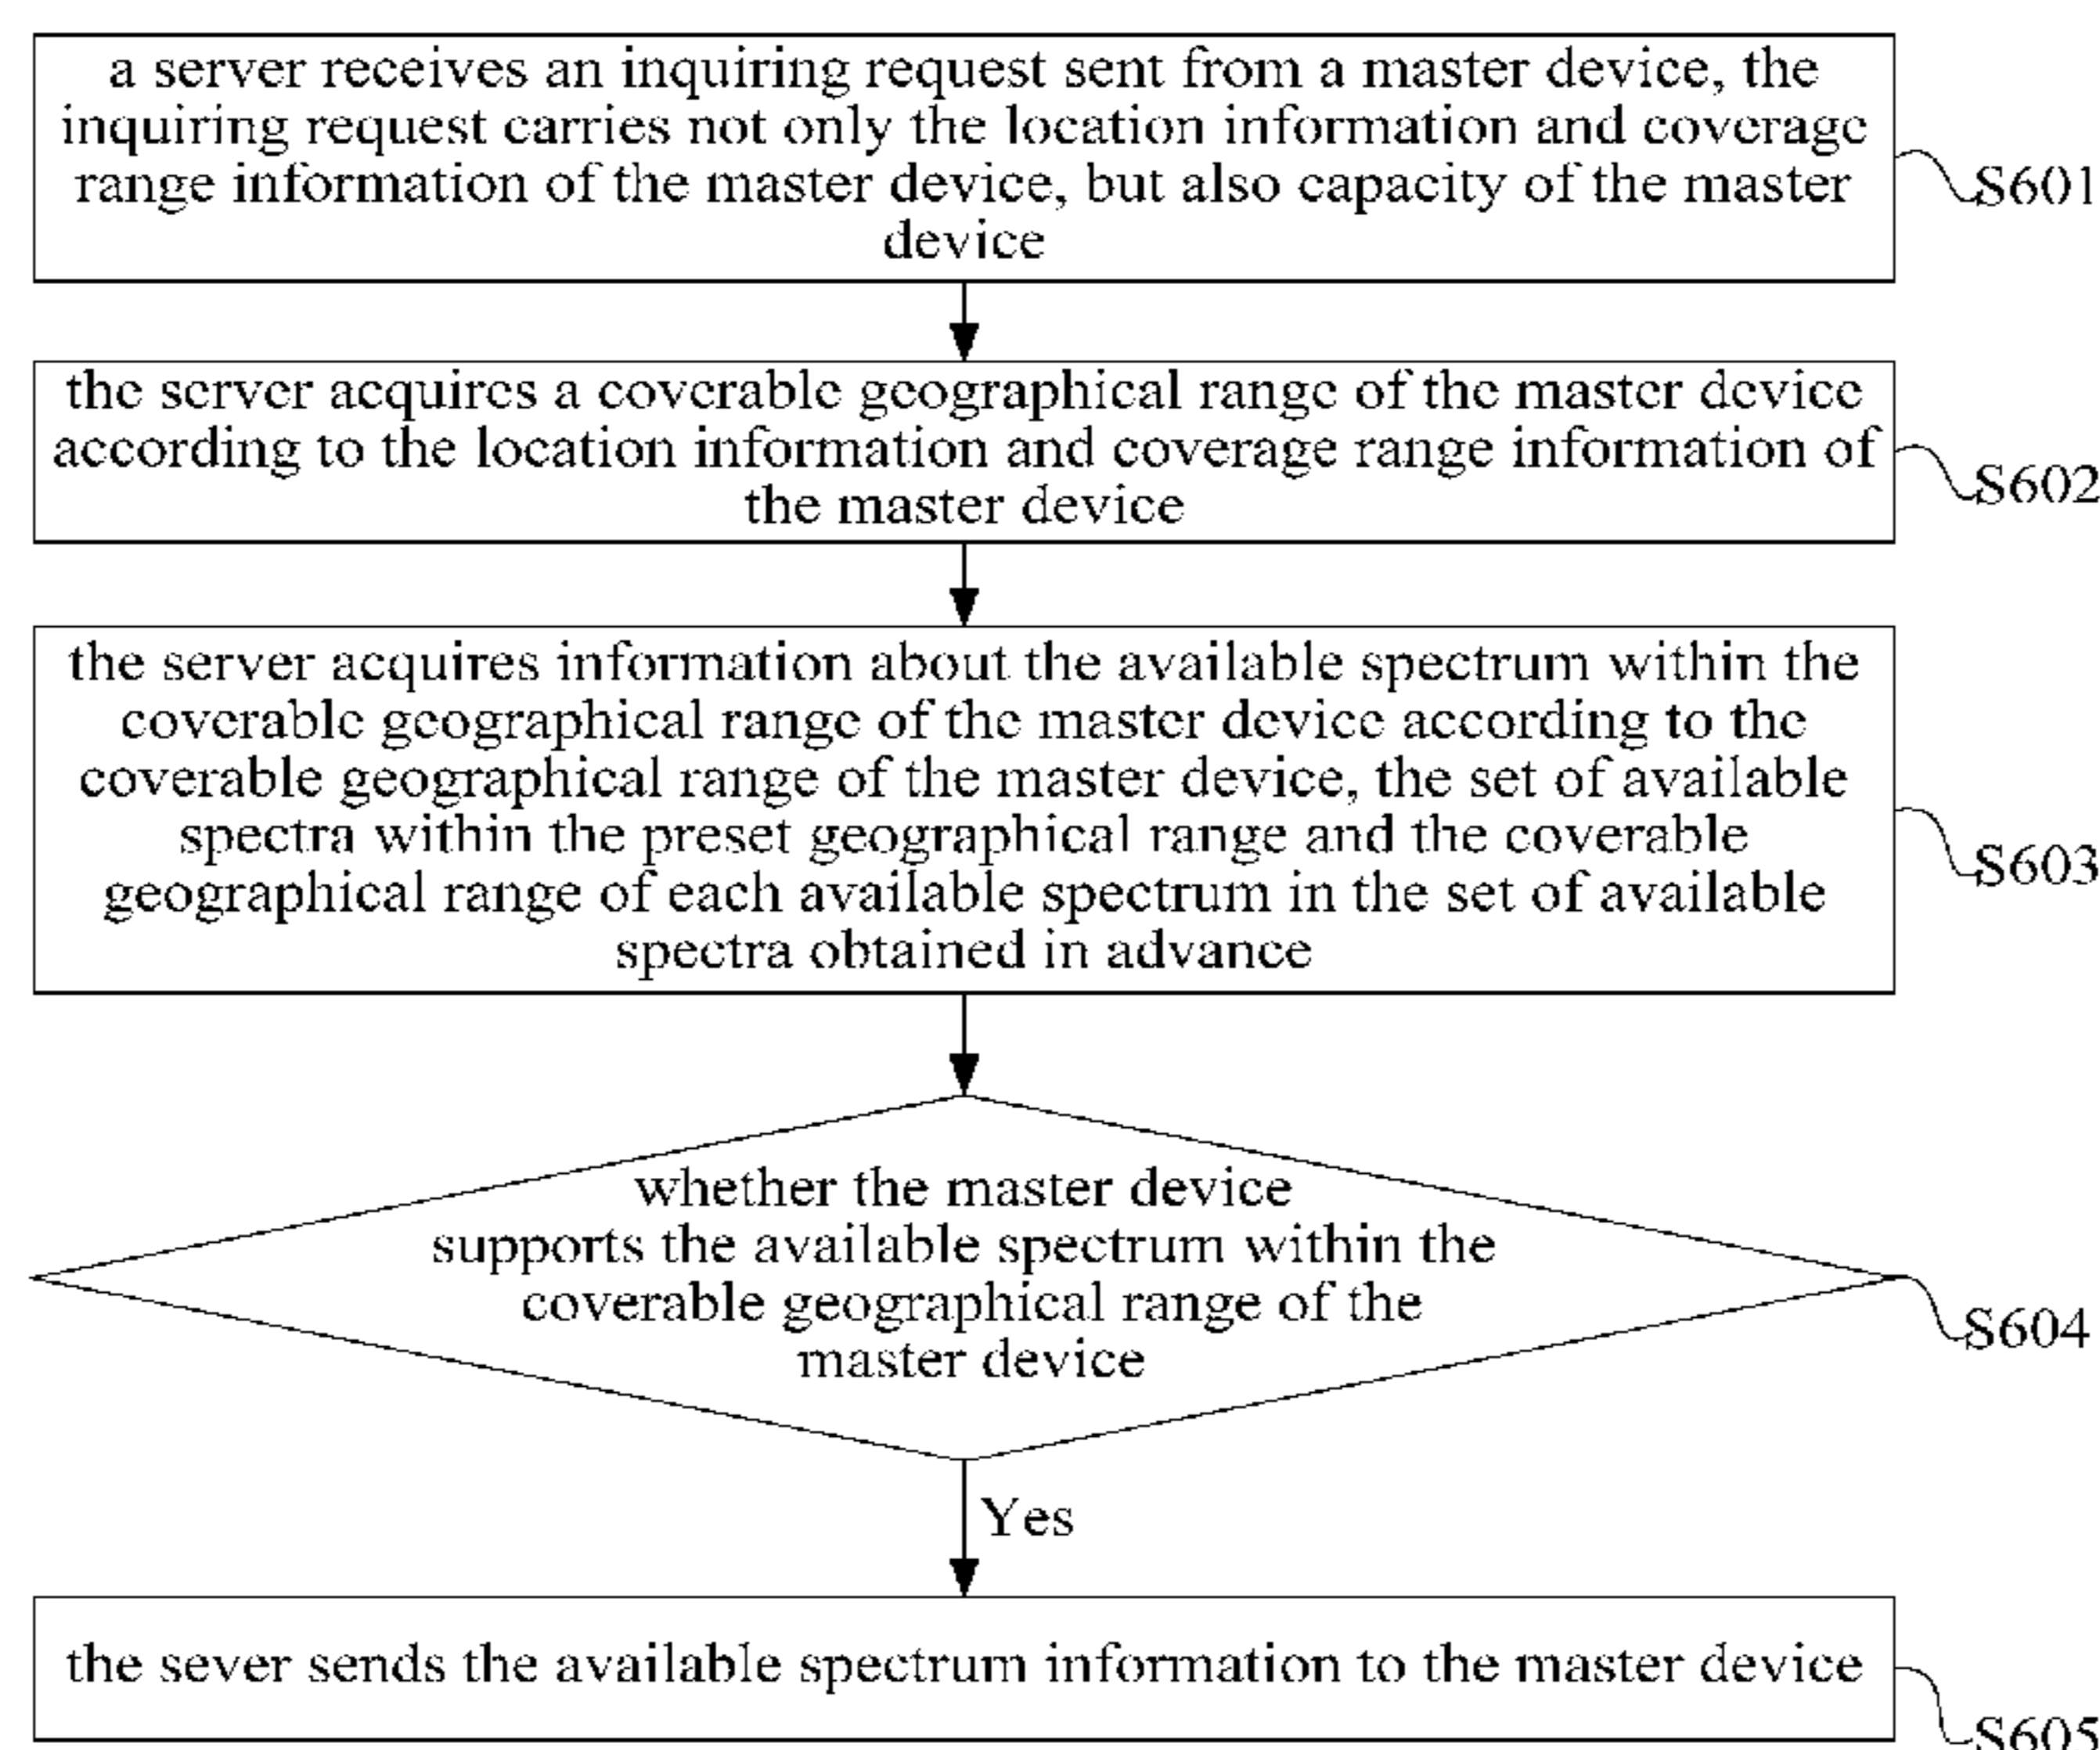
a server receives an inquiring request sent from a master device, the inquiring request carries not only the location information and coverage range information of the master device, but also capacity of the master device

S601

the server acquires a coverable geographical range of the master device according to the location information and coverage range information of the master device

S602

the server acquires information about the available spectrum within the coverable geographical range of the master device according to the coverable geographical range of the master device, the set of available spectra within the preset geographical range and the coverable geographical range of each available spectrum in the set of available spectra obtained in advance

S603

whether the master device supports the available spectrum within the coverable geographical range of the master device

S604

Yes

the sever sends the available spectrum information to the master device

S605